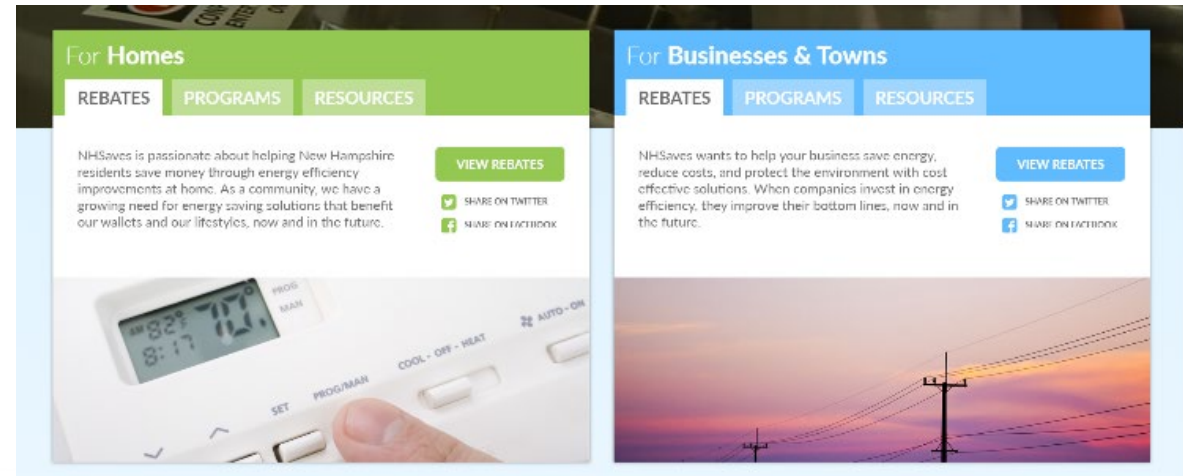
For **Homes**

REBATES PROGRAMS RESOURCES

NHSaves is passionate about helping New Hampshire residents save money through energy efficiency improvements at home. As a community, we have a growing need for energy saving solutions that benefit our wallets and our lifestyles, now and in the future.

VIEW REBATES

SHARE ON TWITTER

SHARE ON FACEBOOK

PROG
MAN
82°
8:17
70.
AUTO - ON
COOL - OFF - HEAT
SET
PROG/MAN

For **Businesses & Towns**

REBATES PROGRAMS RESOURCES

NHSaves wants to help your business save energy, reduce costs, and protect the environment with cost effective solutions. When companies invest in energy efficiency, they improve their bottom lines, now and in the future.

VIEW REBATES

SHARE ON TWITTER

SHARE ON FACEBOOK